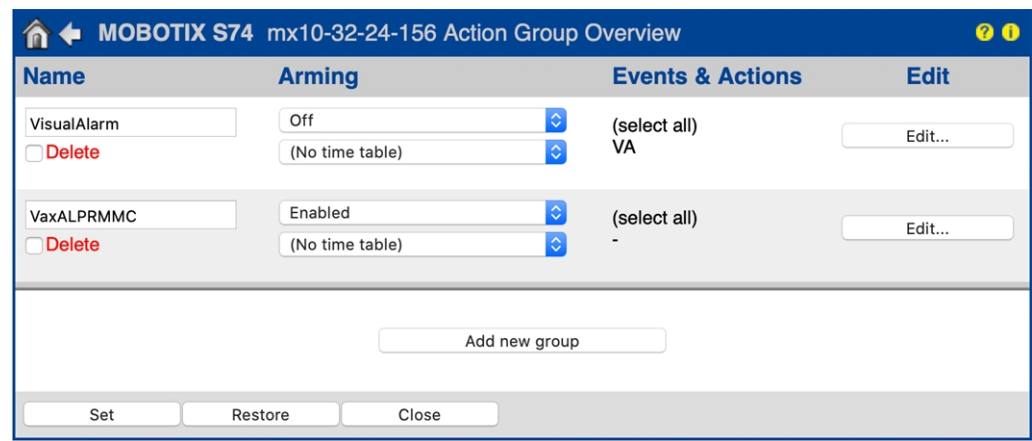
MOBOTIX S74 mx10-32-24-156 Action Group Overview

? i

| Name | Arming | Events & Actions | Edit |
|---|---|---|---|
| VisualAlarm<br>Delete | Off<br>(No time table) | (select all)<br>VA | Edit... |
| VaxALPRMMC<br>Delete | Enabled<br>(No time table) | (select all)<br>- | Edit... |

Add new group

Set Restore Close